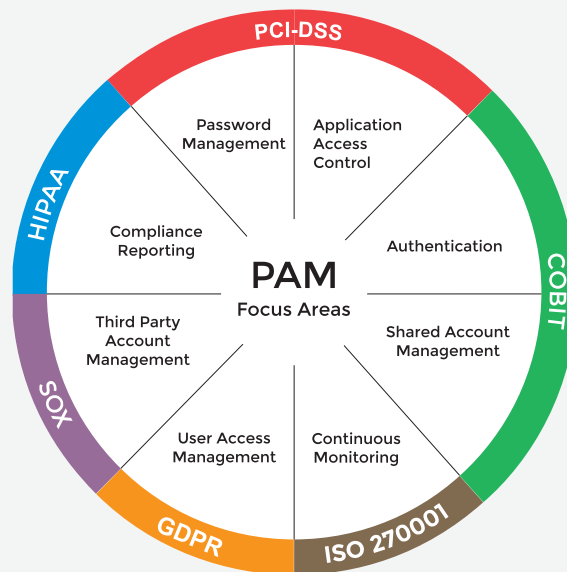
PCI-DSS

COBIT

ISO 270001

GDPR

SOX

HIPAA

Password Management

Application Access Control

Authentication

Shared Account Management

Continuous Monitoring

User Access Management

Third Party Account Management

Compliance Reporting

PAM
Focus Areas